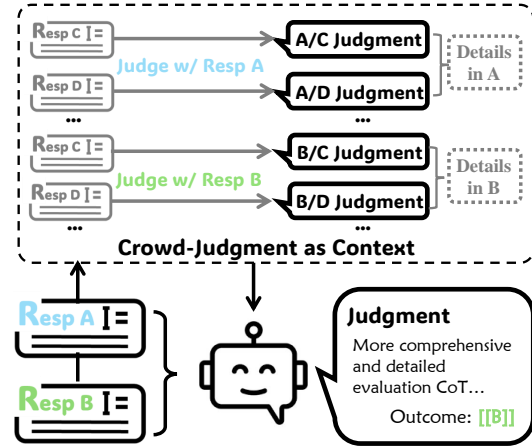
Resp C

Resp D

...

Judge w/ Resp A

A/C Judgment

A/D Judgment

...

Details in A

Resp C

Resp D

...

Judge w/ Resp B

B/C Judgment

B/D Judgment

...

Details in B

Crowd-Judgment as Context

Resp A

Resp B

Judgment

More comprehensive and detailed evaluation CoT...

Outcome: [[B]]